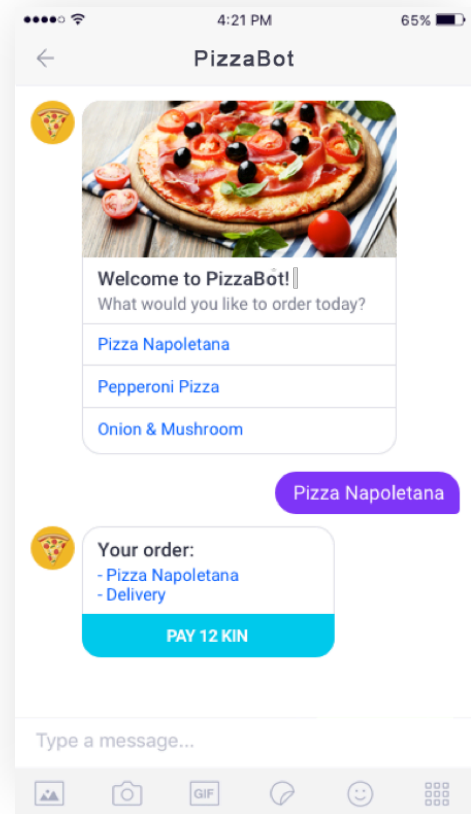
4:21 PM
65%

PizzaBot

Welcome to PizzaBot!
What would you like to order today?

Pizza Napoletana

Pepperoni Pizza

Onion & Mushroom

Pizza Napoletana

Your order:
- Pizza Napoletana
- Delivery

PAY 12 KIN

Type a message...

GIF